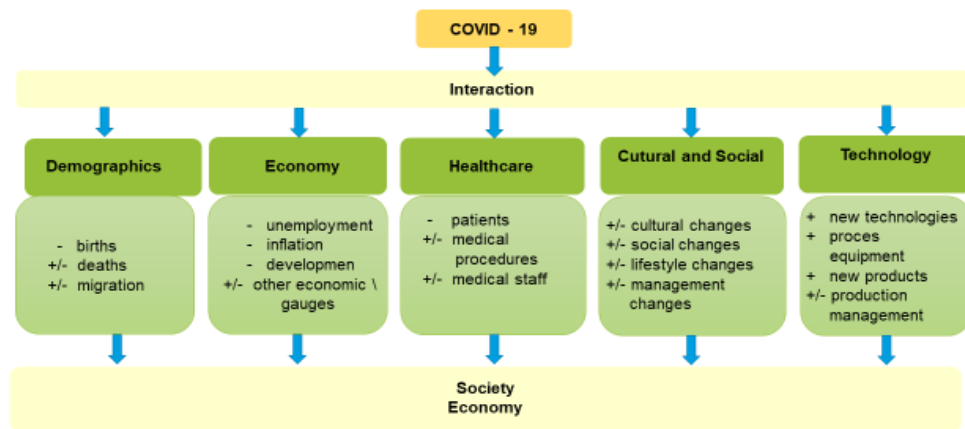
COVID - 19

Interaction

Demographics

- births
+/- deaths
+/- migration

Economy

- unemployment
- inflation
- developmen
+/- other economic \ gauges

Healthcare

- patients
+/- medical procedures
+/- medical staff

Cutural and Social

+/- cultural changes
+/- social changes
+/- lifestyle changes
+/- management changes

Technology

+ new technologies
+ proces equipment
+ new products
+/- production management

Society
Economy